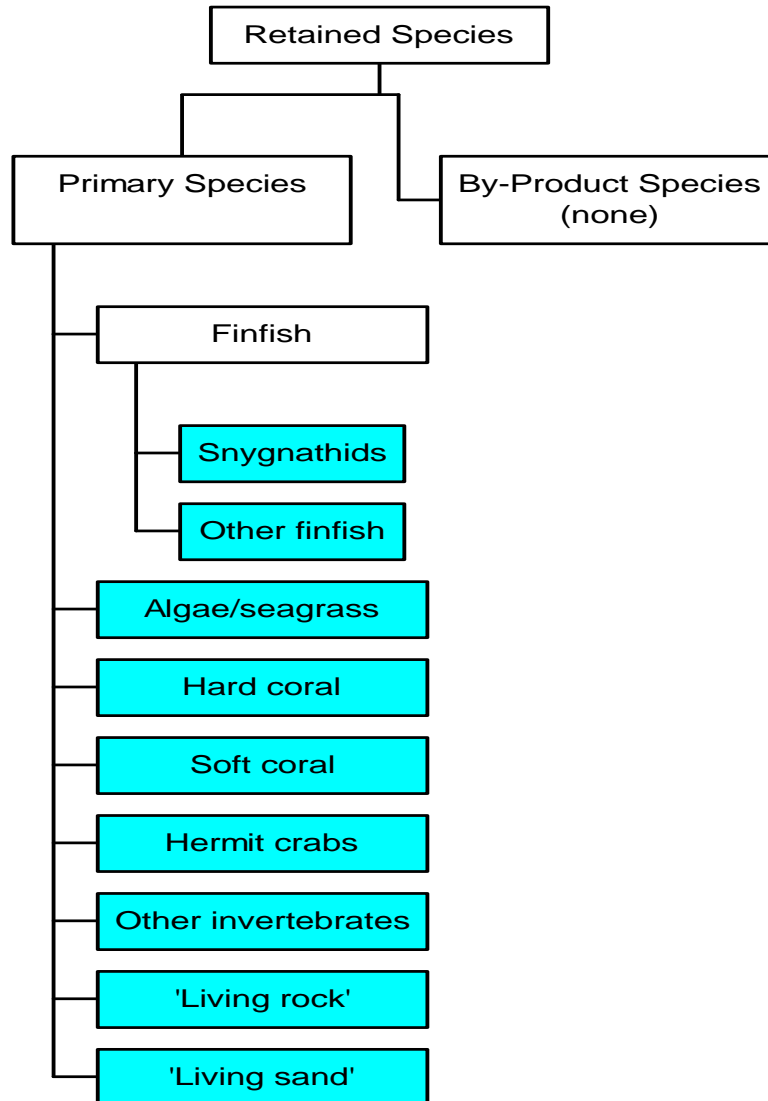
Retained Species

Primary Species

By-Product Species (none)

Finfish

Snygnathids

Other finfish

Algae/seagrass

Hard coral

Soft coral

Hermit crabs

Other invertebrates

'Living rock'

'Living sand'